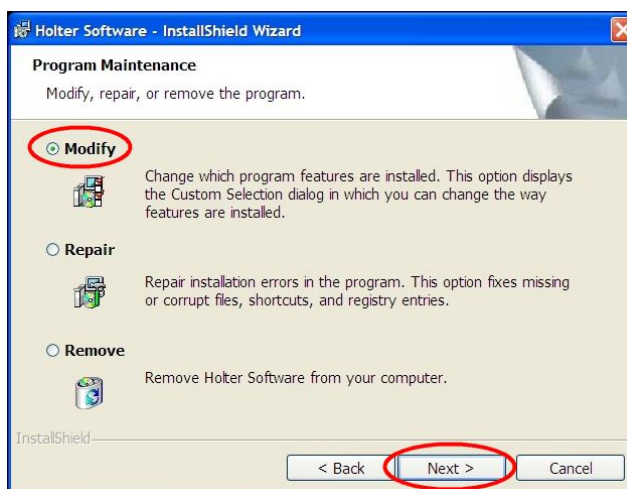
Holter Software - InstallShield Wizard

Program Maintenance

Modify, repair, or remove the program.

Modify

Change which program features are installed. This option displays the Custom Selection dialog in which you can change the way features are installed.

Repair

Repair installation errors in the program. This option fixes missing or corrupt files, shortcuts, and registry entries.

Remove

Remove Holter Software from your computer.

InstallShield

< Back

Next >

Cancel